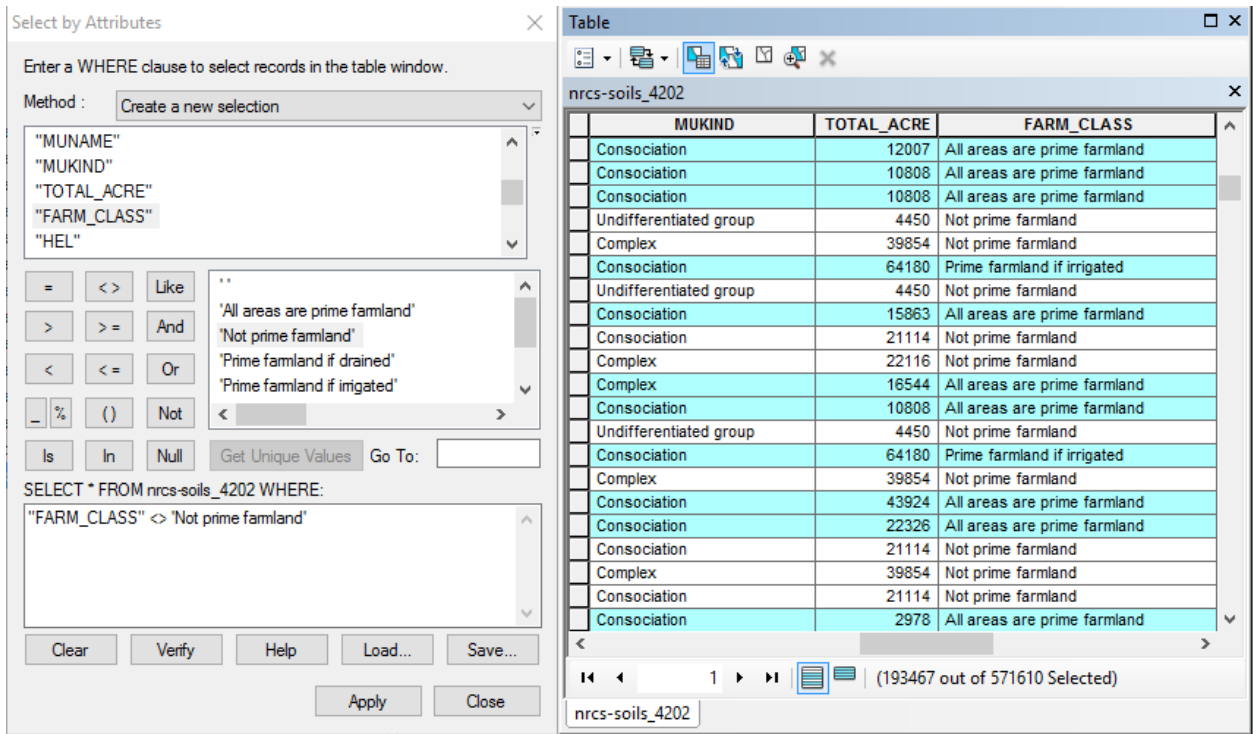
Select by Attributes

Enter a WHERE clause to select records in the table window.

Method : Create a new selection

"MUNAME"
"MUKIND"
"TOTAL_ACRE"
"FARM_CLASS"
"HEL"

= <> Like
> >= And
< <= Or
_ % () Not
Is In Null

' '
'All areas are prime farmland'
'Not prime farmland'
'Prime farmland if drained'
'Prime farmland if irrigated'

Get Unique Values Go To:

SELECT * FROM nrcs-soils_4202 WHERE:

"FARM_CLASS" <> 'Not prime farmland'

Clear Verify Help Load... Save...

Apply Close

Table

nrcs-soils_4202

| MUKIND | TOTAL_ACRE | FARM_CLASS |
|---|---|---|
| Consociation | 12007 | All areas are prime farmland |
| Consociation | 10808 | All areas are prime farmland |
| Consociation | 10808 | All areas are prime farmland |
| Undifferentiated group | 4450 | Not prime farmland |
| Complex | 39854 | Not prime farmland |
| Consociation | 64180 | Prime farmland if irrigated |
| Undifferentiated group | 4450 | Not prime farmland |
| Consociation | 15863 | All areas are prime farmland |
| Consociation | 21114 | Not prime farmland |
| Complex | 22116 | Not prime farmland |
| Complex | 16544 | All areas are prime farmland |
| Consociation | 10808 | All areas are prime farmland |
| Undifferentiated group | 4450 | Not prime farmland |
| Consociation | 64180 | Prime farmland if irrigated |
| Complex | 39854 | Not prime farmland |
| Consociation | 43924 | All areas are prime farmland |
| Consociation | 22326 | All areas are prime farmland |
| Consociation | 21114 | Not prime farmland |
| Complex | 39854 | Not prime farmland |
| Consociation | 21114 | Not prime farmland |
| Consociation | 2978 | All areas are prime farmland |

1 (193467 out of 571610 Selected)

nrcs-soils_4202